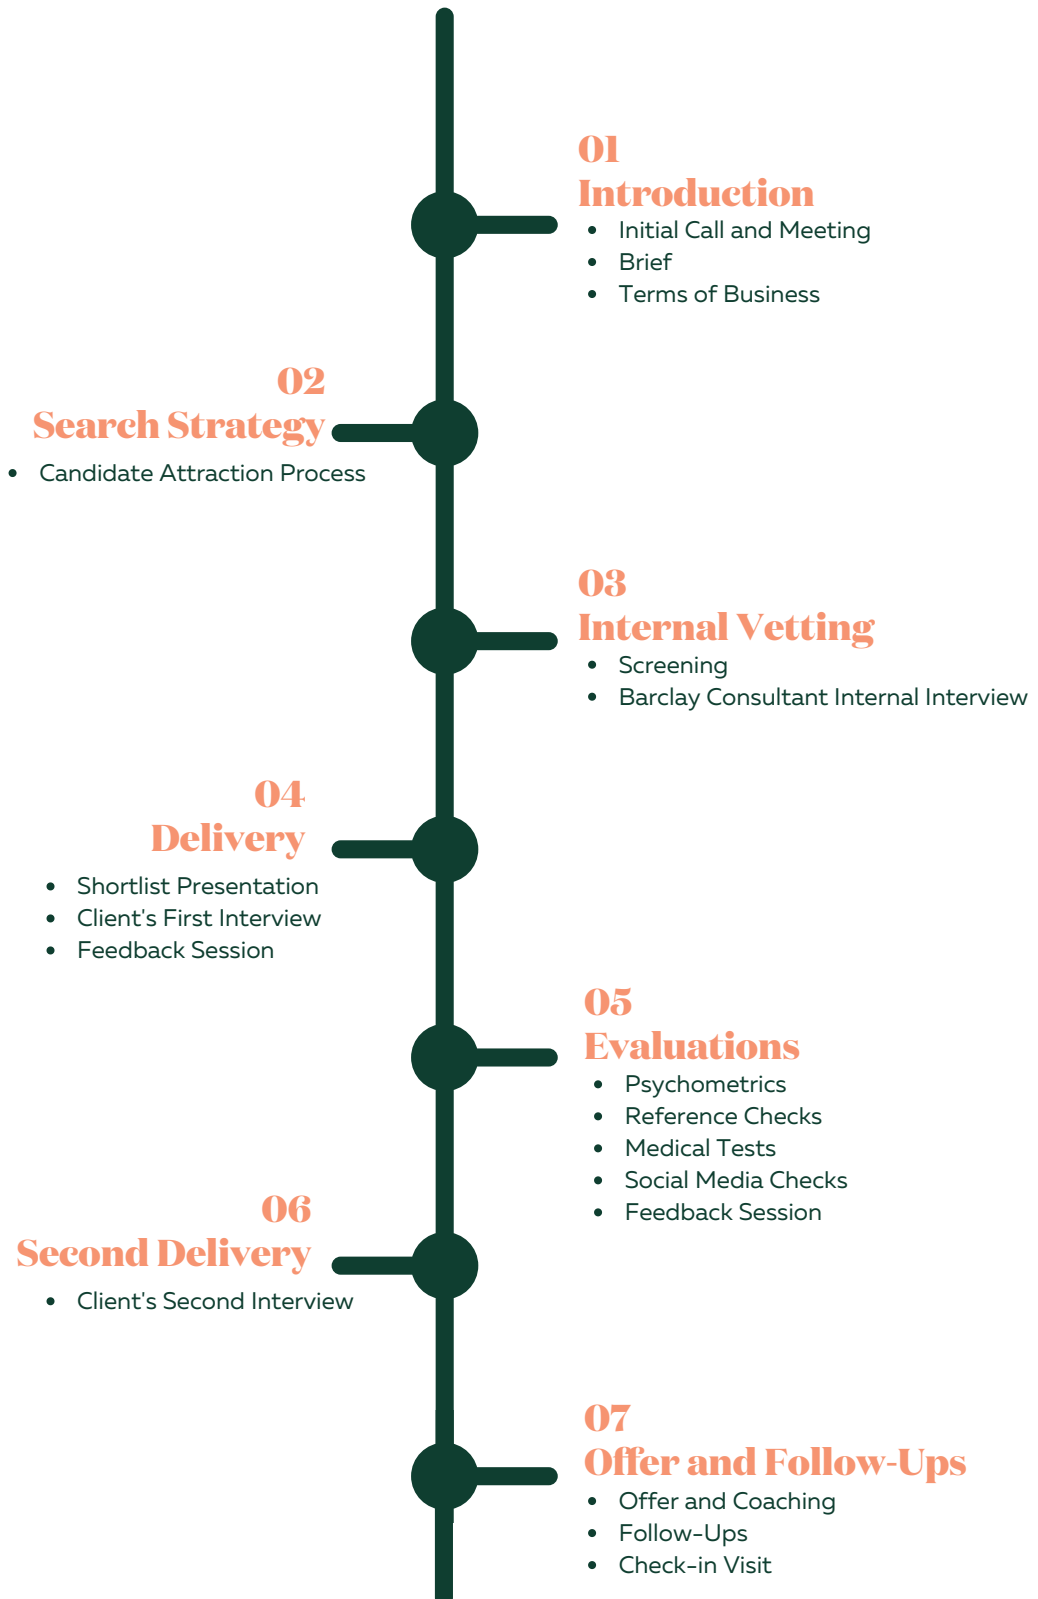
01
Introduction
- Initial Call and Meeting
- Brief
- Terms of Business

02
Search Strategy
- Candidate Attraction Process

03
Internal Vetting
- Screening
- Barclay Consultant Internal Interview

04
Delivery
- Shortlist Presentation
- Client's First Interview
- Feedback Session

05
Evaluations
- Psychometrics
- Reference Checks
- Medical Tests
- Social Media Checks
- Feedback Session

06
Second Delivery
- Client's Second Interview

07
Offer and Follow-Ups
- Offer and Coaching
- Follow-Ups
- Check-in Visit